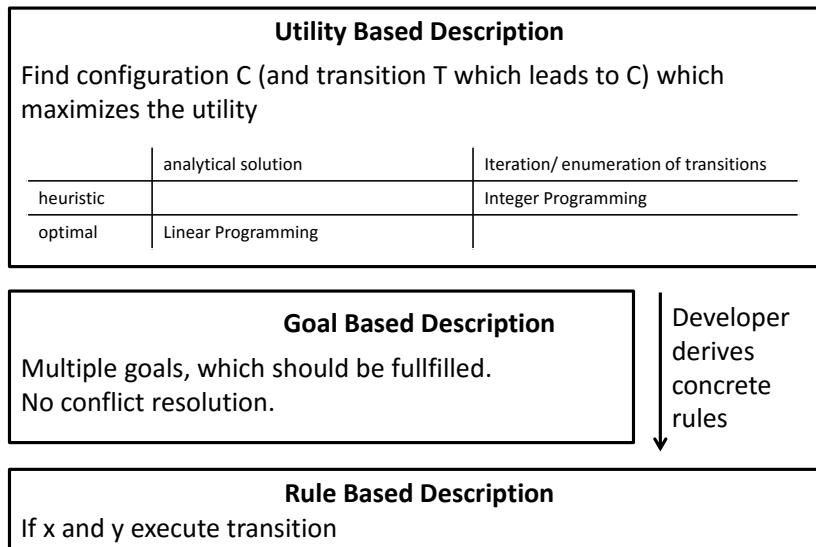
**Utility Based Description**

Find configuration C (and transition T which leads to C) which maximizes the utility

| | analytical solution | Iteration/ enumeration of transitions |
|---|---|---|
| heuristic | | Integer Programming |
| optimal | Linear Programming | |

**Goal Based Description**

Multiple goals, which should be fullfilled.
No conflict resolution.

Developer derives concrete rules

**Rule Based Description**

If x and y execute transition